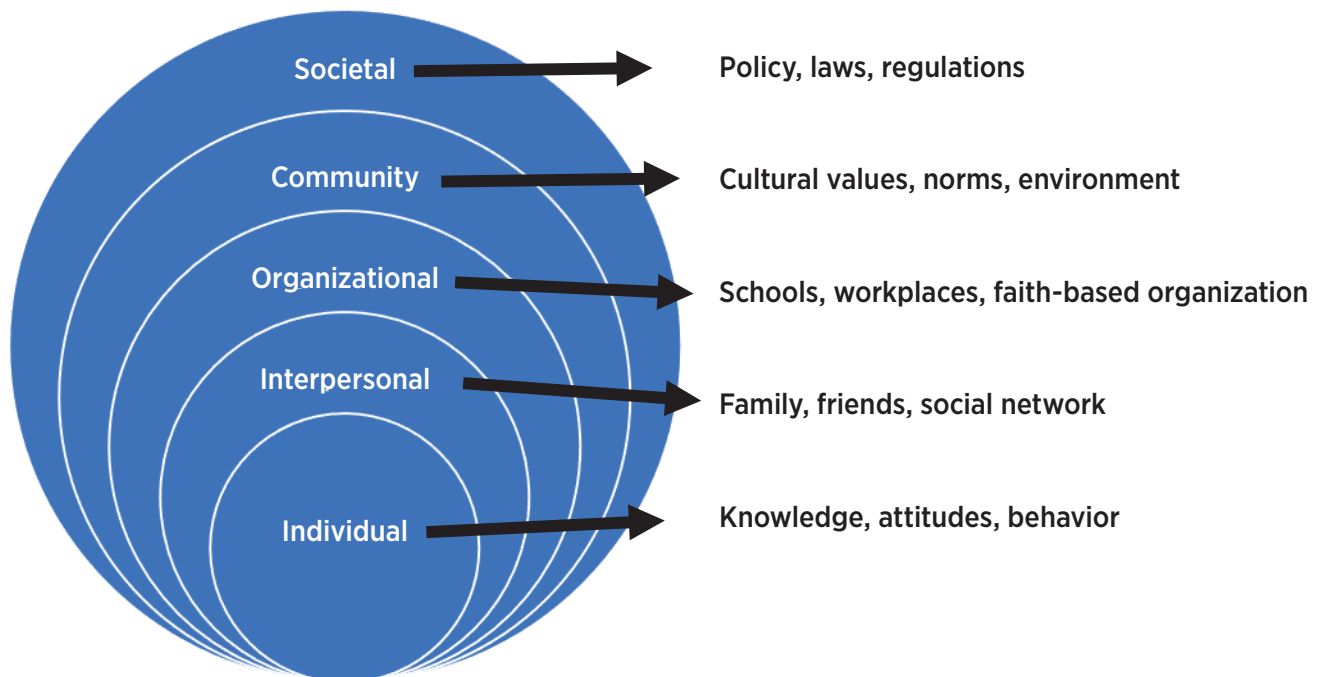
Societal
Policy, laws, regulations

Community
Cultural values, norms, environment

Organizational
Schools, workplaces, faith-based organization

Interpersonal
Family, friends, social network

Individual
Knowledge, attitudes, behavior